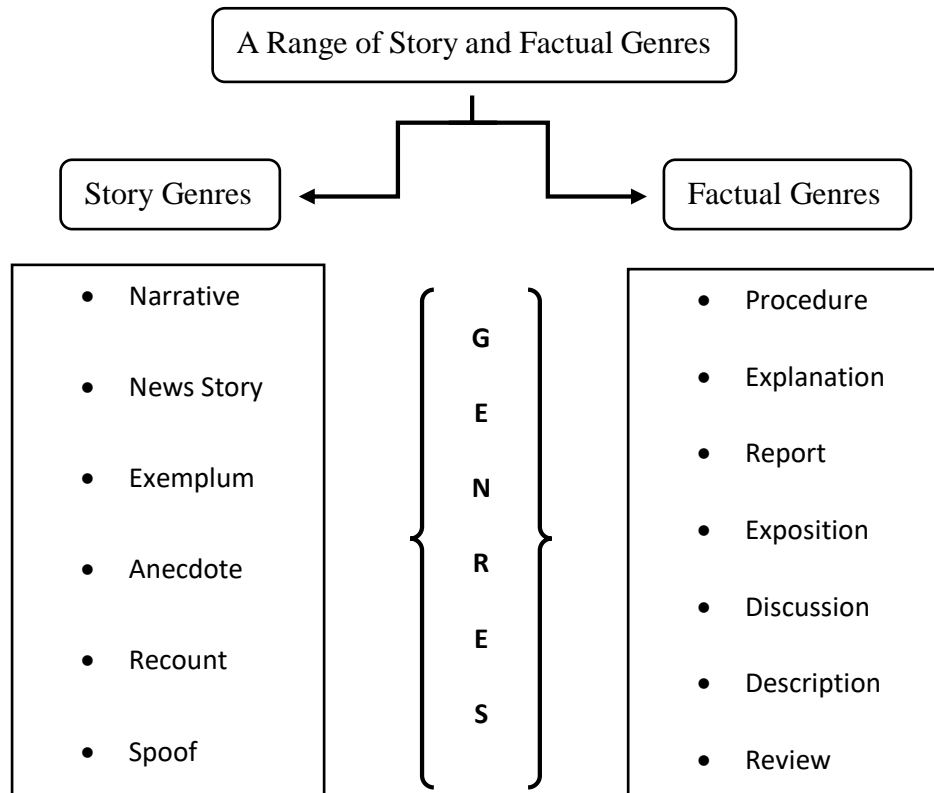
A Range of Story and Factual Genres

Story Genres

Factual Genres

- Narrative
- News Story
- Exemplum
- Anecdote
- Recount
- Spoof

G
E
N
R
E
S

- Procedure
- Explanation
- Report
- Exposition
- Discussion
- Description
- Review